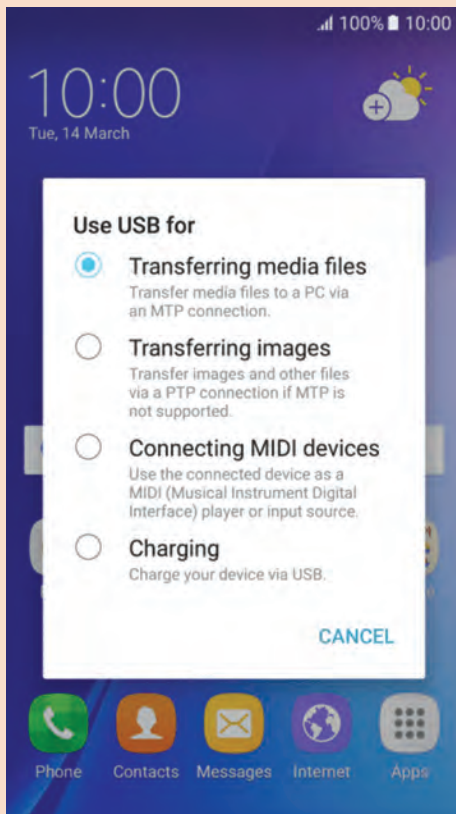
100% 10:00

10:00
Tue, 14 March

Use USB for

Transferring media files
Transfer media files to a PC via an MTP connection.

Transferring images
Transfer images and other files via a PTP connection if MTP is not supported.

Connecting MIDI devices
Use the connected device as a MIDI (Musical Instrument Digital Interface) player or input source.

Charging
Charge your device via USB.

CANCEL

Phone Contacts Messages Internet Apps